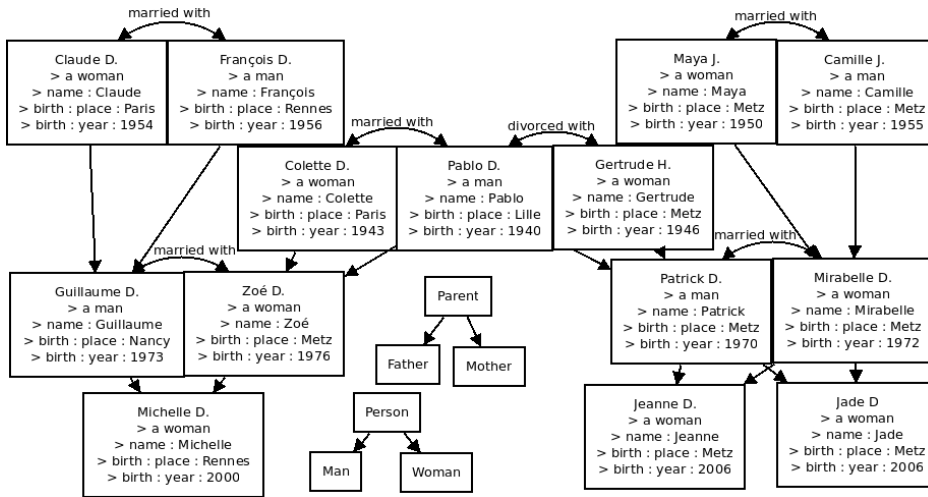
married with

Claude D.
> a woman
> name : Claude
> birth : place : Paris
> birth : year : 1954

François D.
> a man
> name : François
> birth : place : Rennes
> birth : year : 1956

married with

Maya J.
> a woman
> name : Maya
> birth : place : Metz
> birth : year : 1950

Camille J.
> a man
> name : Camille
> birth : place : Metz
> birth : year : 1955

married with

divorced with

Colette D.
> a woman
> name : Colette
> birth : place : Paris
> birth : year : 1943

Pablo D.
> a man
> name : Pablo
> birth : place : Lille
> birth : year : 1940

Gertrude H.
> a woman
> name : Gertrude
> birth : place : Metz
> birth : year : 1946

married with

married with

Guillaume D.
> a man
> name : Guillaume
> birth : place : Nancy
> birth : year : 1973

Zoé D.
> a woman
> name : Zoé
> birth : place : Metz
> birth : year : 1976

Parent

Father

Mother

Patrick D.
> a man
> name : Patrick
> birth : place : Metz
> birth : year : 1970

Mirabelle D.
> a woman
> name : Mirabelle
> birth : place : Metz
> birth : year : 1972

Person

Man

Woman

Michelle D.
> a woman
> name : Michelle
> birth : place : Rennes
> birth : year : 2000

Jeanne D.
> a woman
> name : Jeanne
> birth : place : Metz
> birth : year : 2006

Jade D
> a woman
> name : Jade
> birth : place : Metz
> birth : year : 2006